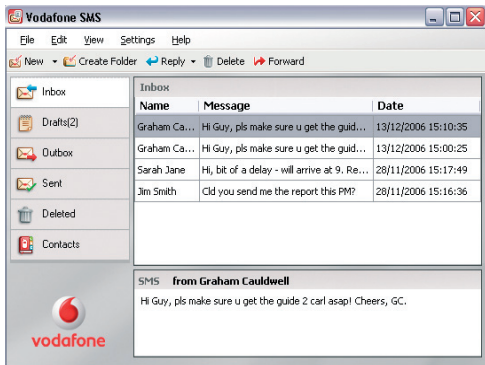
Vodafone SMS

File Edit View Settings Help

New Create Folder Reply Delete Forward

Inbox
Drafts(2)
Outbox
Sent
Deleted
Contacts

vodafone

Inbox

| Name | Message | Date |
|---|---|---|
| Graham Ca... | Hi Guy, pls make sure u get the guid... | 13/12/2006 15:10:35 |
| Graham Ca... | Hi Guy, pls make sure u get the guid... | 13/12/2006 15:00:25 |
| Sarah Jane | Hi, bit of a delay - will arrive at 9. Re... | 28/11/2006 15:17:49 |
| Jim Smith | Cld you send me the report this PM? | 28/11/2006 15:16:36 |

SMS from Graham Cauldwell

Hi Guy, pls make sure u get the guide 2 carl asap! Cheers, GC.